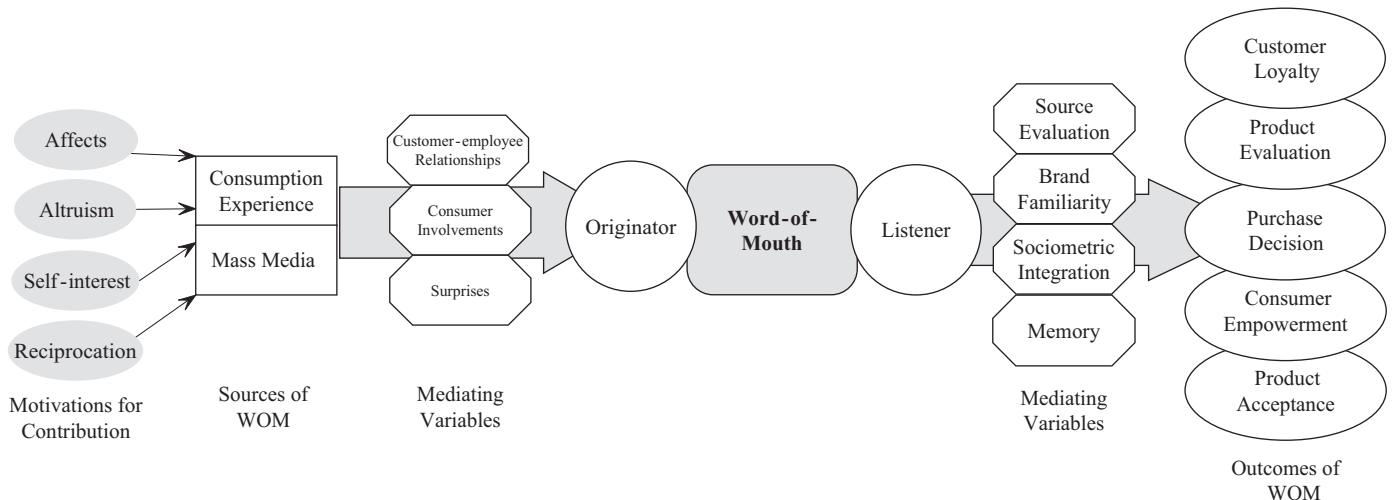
Affects
Altruism
Self-interest
Reciprocation
Motivations for Contribution

Consumption Experience
Mass Media
Sources of WOM

Customer-employee Relationships
Consumer Involvements
Surprises
Mediating Variables

Originator
Word-of-Mouth
Listener

Source Evaluation
Brand Familiarity
Sociometric Integration
Memory
Mediating Variables

Customer Loyalty
Product Evaluation
Purchase Decision
Consumer Empowerment
Product Acceptance
Outcomes of WOM